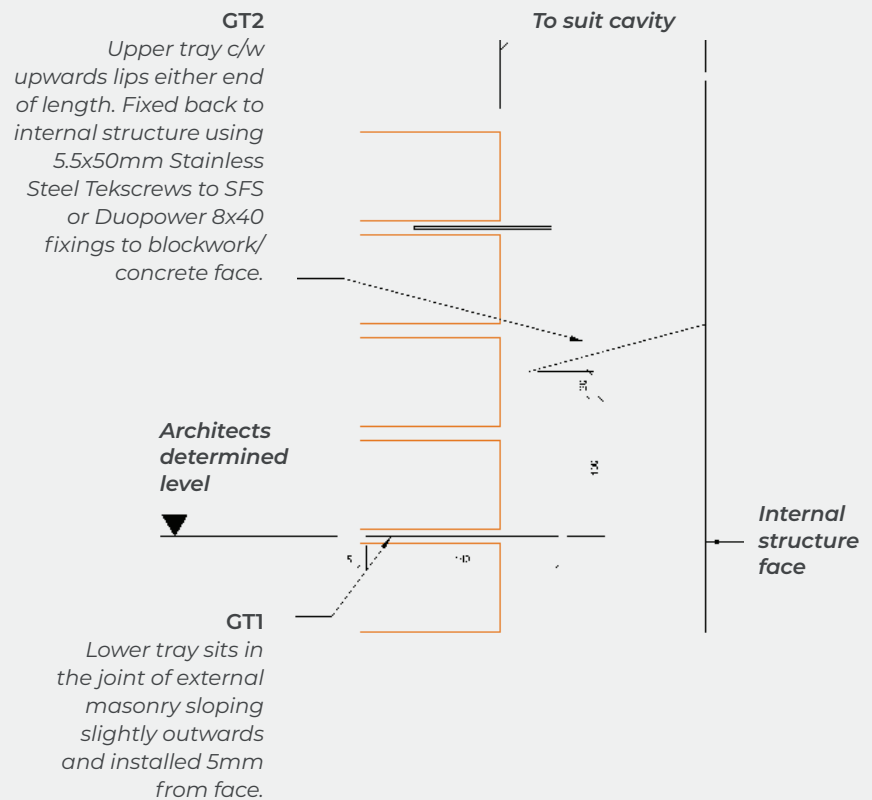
GT2
Upper tray c/w upwards lips either end of length. Fixed back to internal structure using 5.5x50mm Stainless Steel Tekscrews to SFS or Duopower 8x40 fixings to blockwork/ concrete face.

To suit cavity

Architects determined level

Internal structure face

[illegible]

150

5

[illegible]

GT1
Lower tray sits in the joint of external masonry sloping slightly outwards and installed 5mm from face.